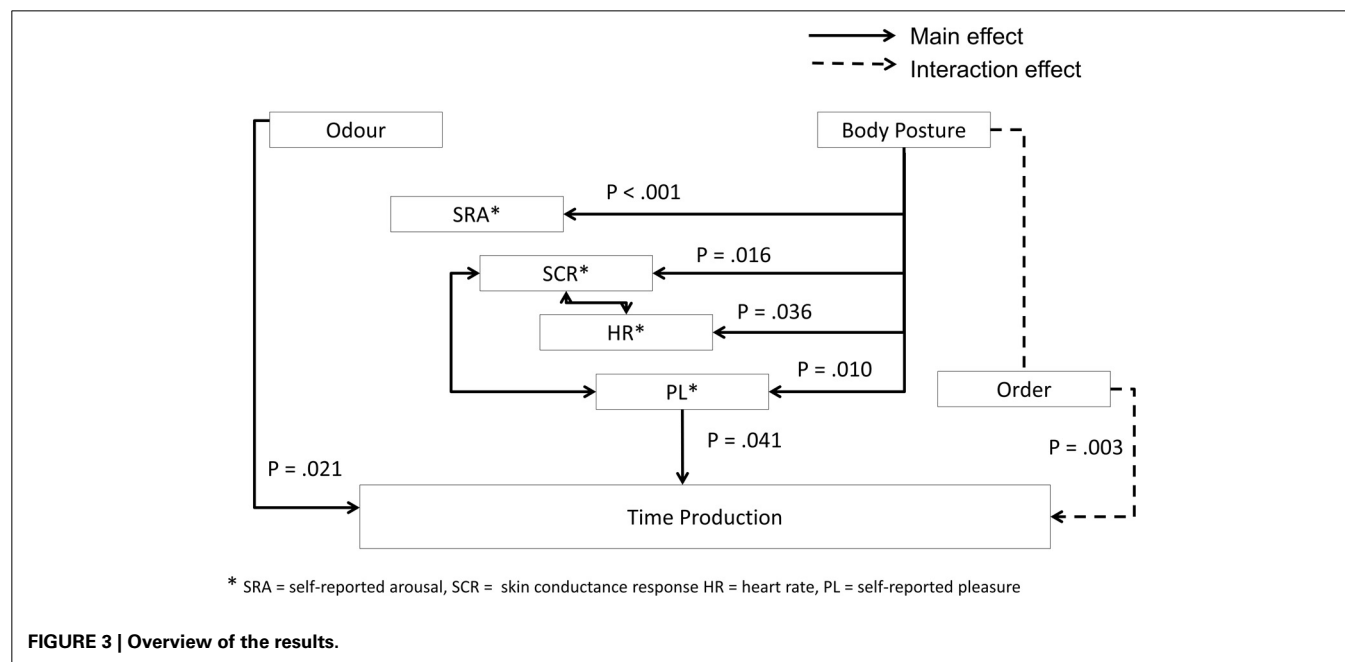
Main effect
Interaction effect

Odour

Body Posture

P < .001

SRA*

P = .016

SCR*

P = .036

HR*

P = .010

PL*

Order

P = .041

P = .021

P = .003

Time Production

* SRA = self-reported arousal, SCR = skin conductance response HR = heart rate, PL = self-reported pleasure

FIGURE 3 | Overview of the results.